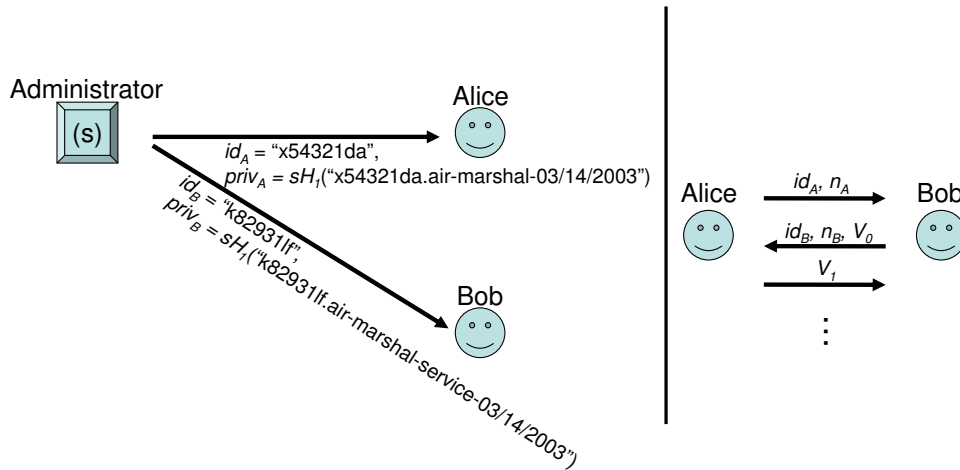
Administrator

(s)

Alice

$id_A$ = "x54321da",
$priv_A = sH_1$("x54321da.air-marshal-03/14/2003")

$id_B$ = "k82931lf",
$priv_B = sH_1$("k82931lf.air-marshal-service-03/14/2003")

Bob

Alice

$id_A$, $n_A$

Bob

$id_B$, $n_B$, $V_0$

$V_1$

⋮